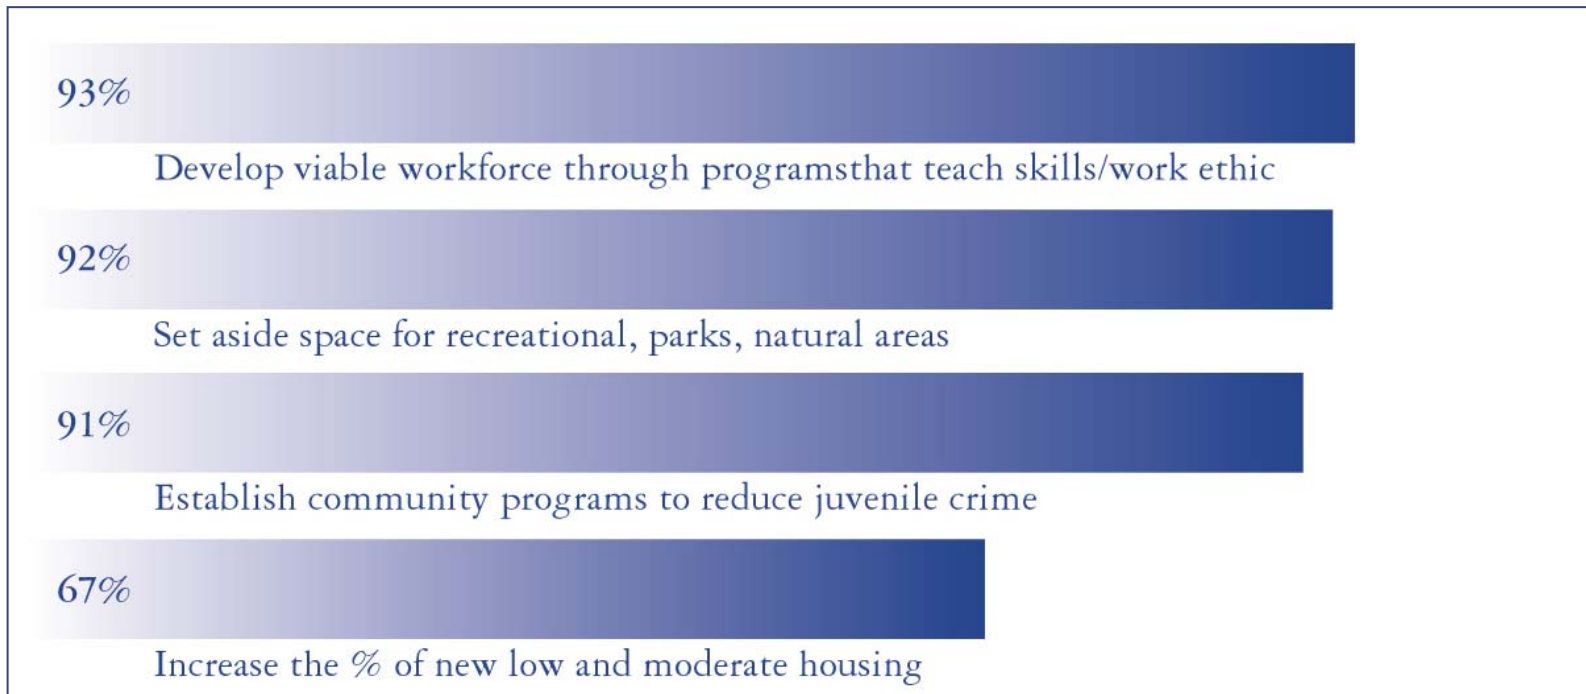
93%

Develop viable workforce through programsthat teach skills/work ethic

92%

Set aside space for recreational, parks, natural areas

91%

Establish community programs to reduce juvenile crime

67%

Increase the % of new low and moderate housing